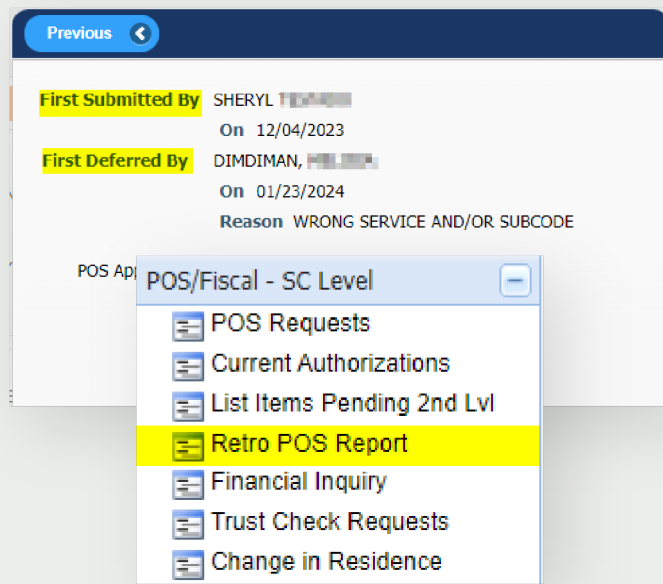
Previous

First Submitted By SHERYL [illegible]

On 12/04/2023

First Deferred By DIMDIMAN, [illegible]

On 01/23/2024

Reason WRONG SERVICE AND/OR SUBCODE

POS App

POS/Fiscal - SC Level

POS Requests

Current Authorizations

List Items Pending 2nd Lvl

Retro POS Report

Financial Inquiry

Trust Check Requests

Change in Residence